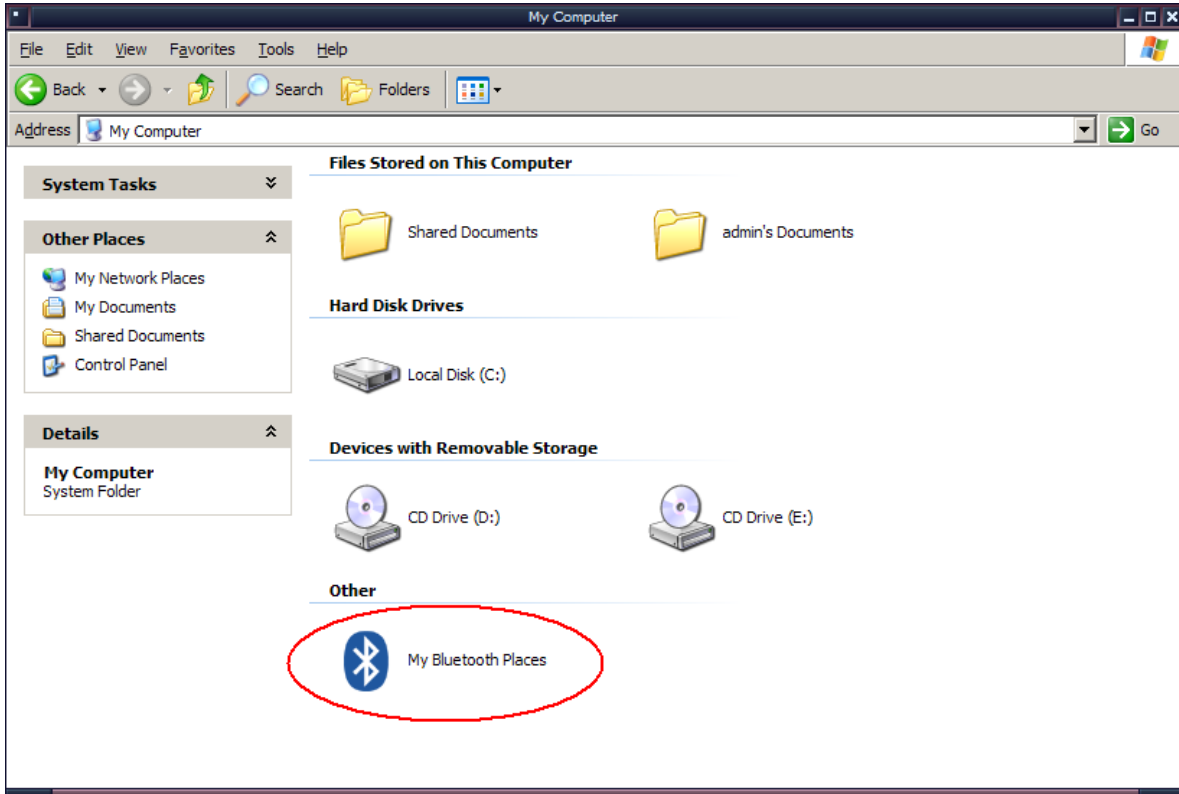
My Computer

File Edit View Favorites Tools Help

Back Search Folders

Address My Computer Go

System Tasks

Other Places

My Network Places
My Documents
Shared Documents
Control Panel

Details

My Computer
System Folder

Files Stored on This Computer

Shared Documents
admin's Documents

Hard Disk Drives

Local Disk (C:)

Devices with Removable Storage

CD Drive (D:)
CD Drive (E:)

Other

My Bluetooth Places